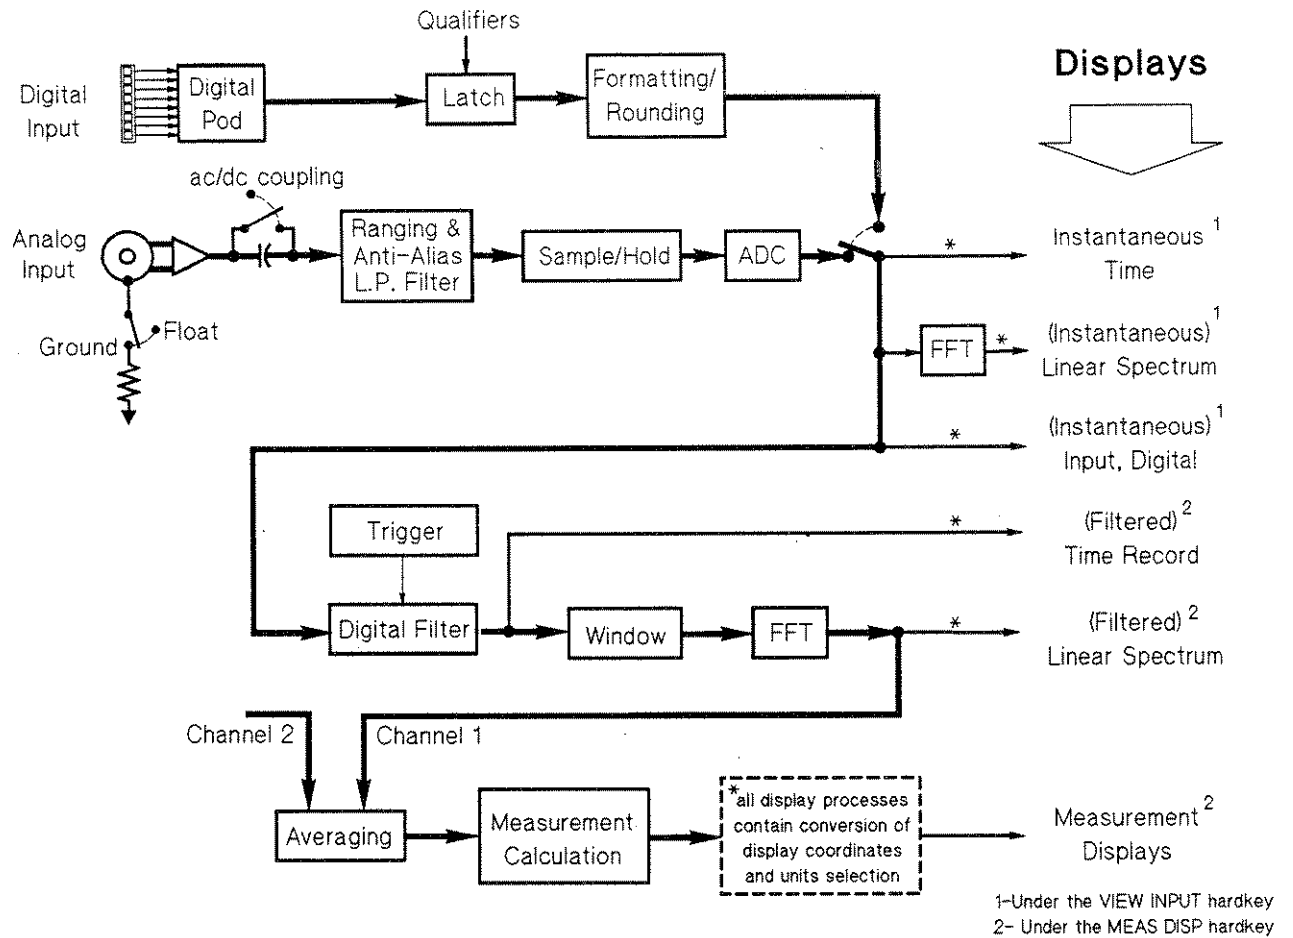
Qualifiers

Displays

Digital Input

Digital Pod

Latch

Formatting/ Rounding

ac/dc coupling

Analog Input

Ranging & Anti-Alias L.P. Filter

Sample/Hold

ADC

*

Instantaneous $^1$ Time

Ground

Float

FFT

*

(Instantaneous) $^1$ Linear Spectrum

*

(Instantaneous) $^1$ Input, Digital

Trigger

*

(Filtered) $^2$ Time Record

Digital Filter

Window

FFT

*

(Filtered) $^2$ Linear Spectrum

Channel 2

Channel 1

Averaging

Measurement Calculation

*all display processes contain conversion of display coordinates and units selection

Measurement $^2$ Displays

1-Under the VIEW INPUT hardkey
2- Under the MEAS DISP hardkey